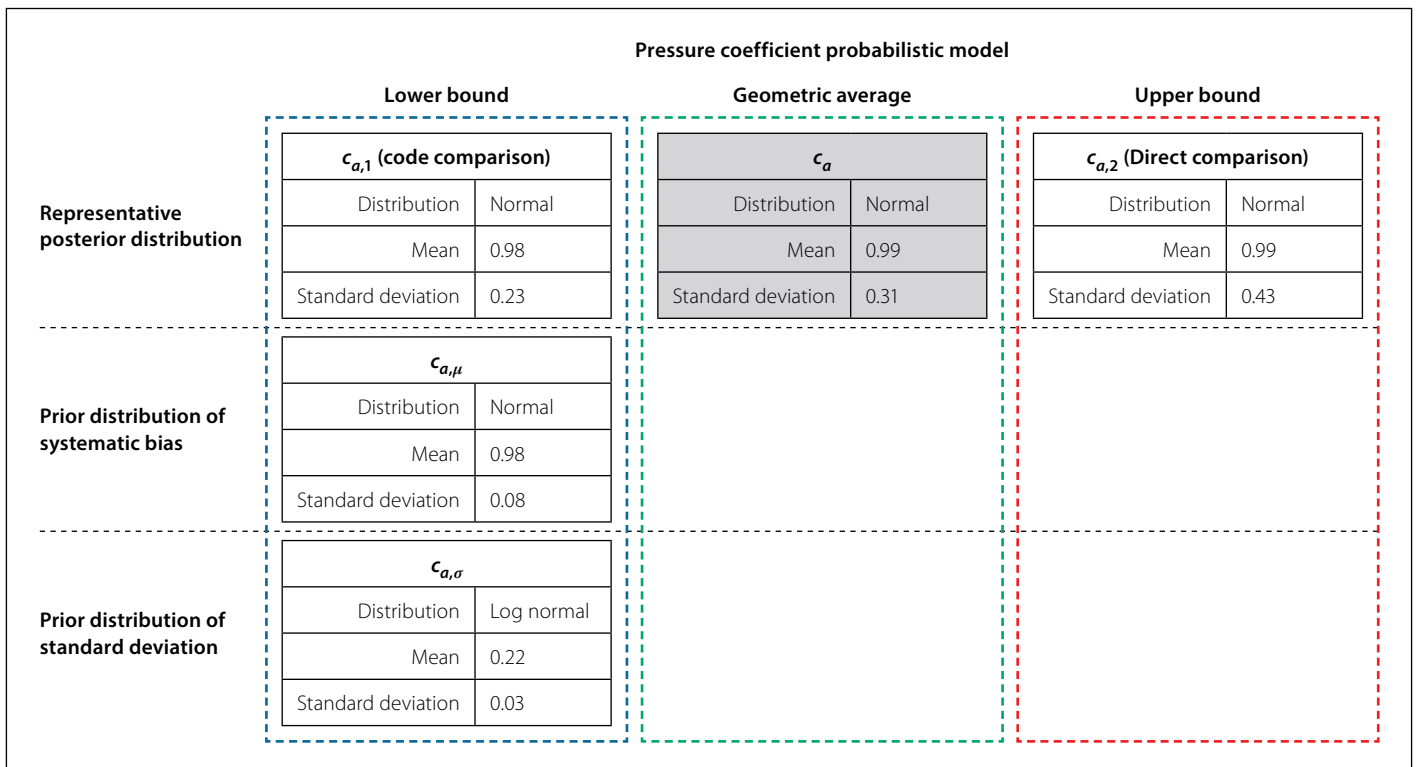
Pressure coefficient probabilistic model

Lower bound

Geometric average

Upper bound

Representative posterior distribution

| $c_{a,1}$ (code comparison) | |
|---|---|
| Distribution | Normal |
| Mean | 0.98 |
| Standard deviation | 0.23 |

| $c_a$ | |
|---|---|
| Distribution | Normal |
| Mean | 0.99 |
| Standard deviation | 0.31 |

| $c_{a,2}$ (Direct comparison) | |
|---|---|
| Distribution | Normal |
| Mean | 0.99 |
| Standard deviation | 0.43 |

Prior distribution of systematic bias

| $c_{a,\mu}$ | |
|---|---|
| Distribution | Normal |
| Mean | 0.98 |
| Standard deviation | 0.08 |

Prior distribution of standard deviation

| $c_{a,\sigma}$ | |
|---|---|
| Distribution | Log normal |
| Mean | 0.22 |
| Standard deviation | 0.03 |